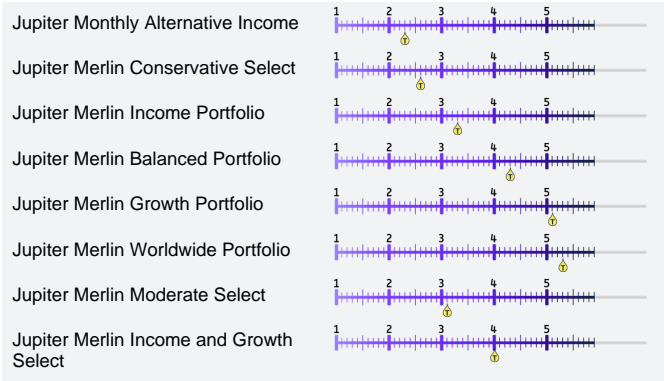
| | |
|---|---|
| Jupiter Monthly Alternative Income | 1 2 3 4 5 T |
| Jupiter Merlin Conservative Select | 1 2 3 4 5 T |
| Jupiter Merlin Income Portfolio | 1 2 3 4 5 T |
| Jupiter Merlin Balanced Portfolio | 1 2 3 4 5 T |
| Jupiter Merlin Growth Portfolio | 1 2 3 4 5 T |
| Jupiter Merlin Worldwide Portfolio | 1 2 3 4 5 T |
| Jupiter Merlin Moderate Select | 1 2 3 4 5 T |
| Jupiter Merlin Income and Growth Select | 1 2 3 4 5 T |